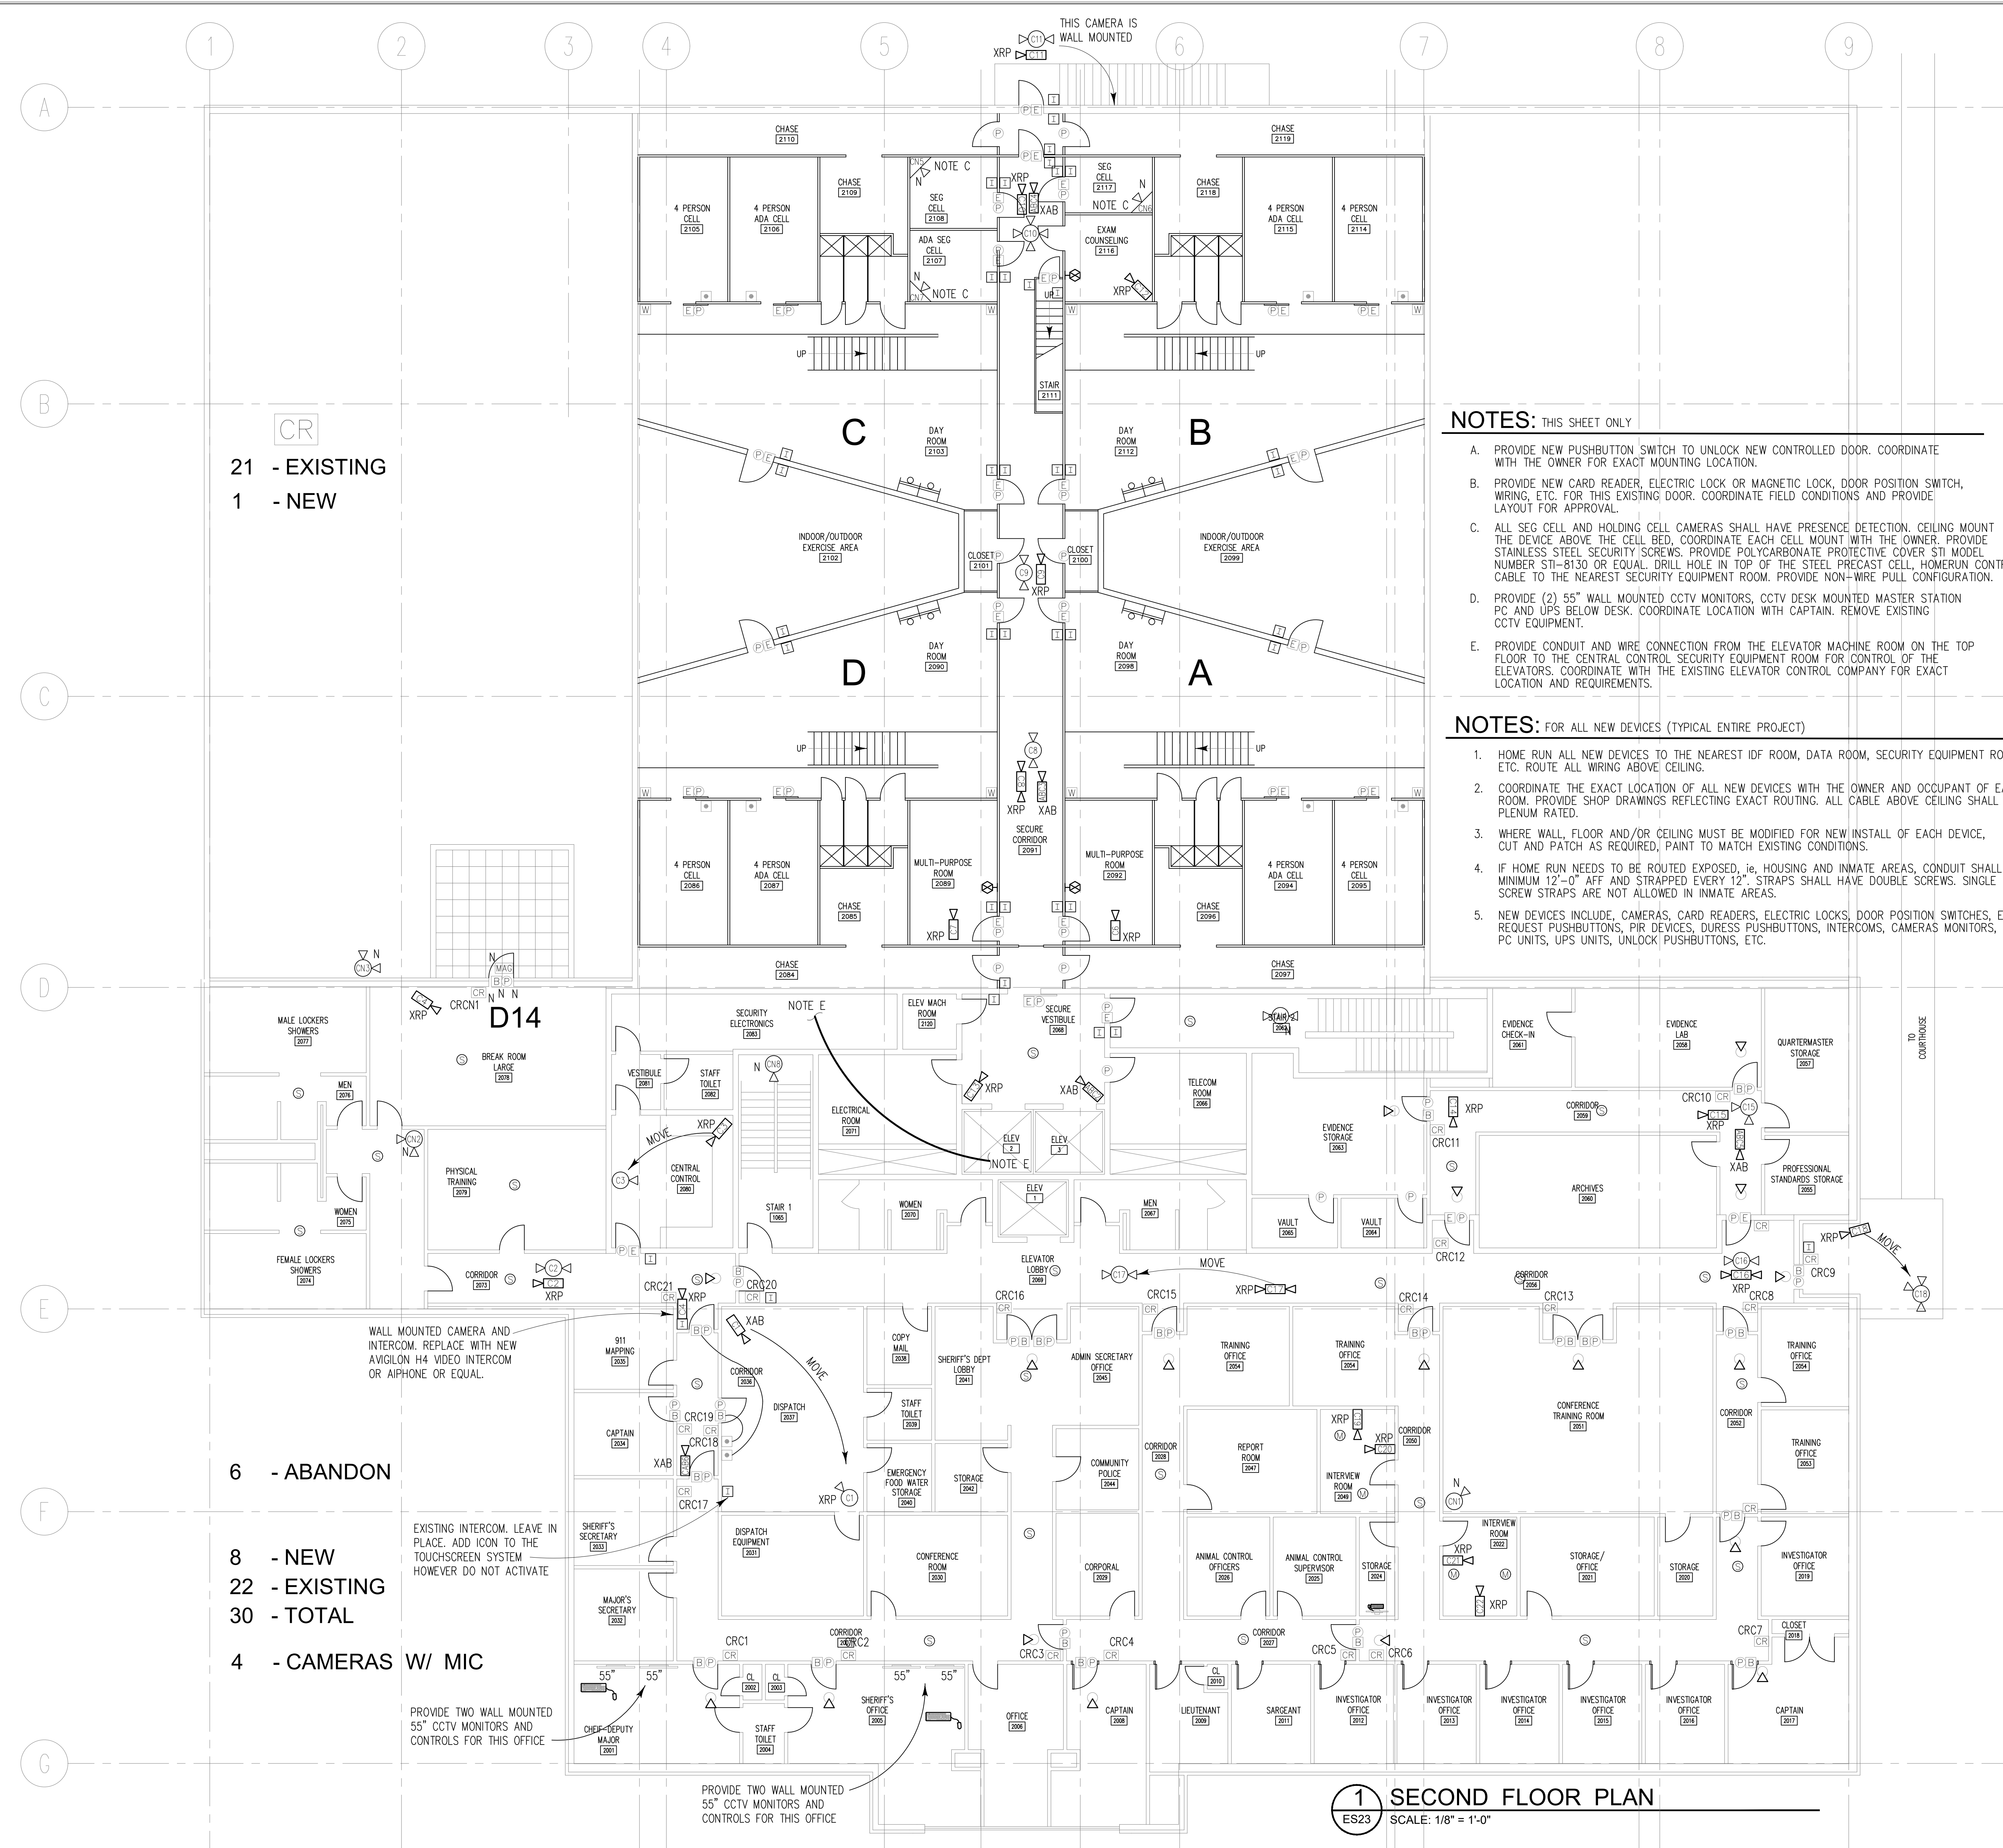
THIS CAMERA IS WALL MOUNTED

1 2 3 4 5 6 7 8 9

A B C D E F G

CR
21 - EXISTING
1 - NEW

NOTES: THIS SHEET ONLY

A. PROVIDE NEW PUSHBUTTON SWITCH TO UNLOCK NEW CONTROLLED DOOR. COORDINATE WITH THE OWNER FOR EXACT MOUNTING LOCATION.

B. PROVIDE NEW CARD READER, ELECTRIC LOCK OR MAGNETIC LOCK, DOOR POSITION SWITCH, WIRING, ETC. FOR THIS EXISTING DOOR. COORDINATE FIELD CONDITIONS AND PROVIDE LAYOUT FOR APPROVAL.

C. ALL SEG CELL AND HOLDING CELL CAMERAS SHALL HAVE PRESENCE DETECTION. CEILING MOUNT THE DEVICE ABOVE THE CELL BED, COORDINATE EACH CELL MOUNT WITH THE OWNER. PROVIDE STAINLESS STEEL SECURITY SCREWS. PROVIDE POLYCARBONATE PROTECTIVE COVER STI MODEL NUMBER STI-8130 OR EQUAL. DRILL HOLE IN TOP OF THE STEEL PRECAST CELL, HOMERUN CONTR CABLE TO THE NEAREST SECURITY EQUIPMENT ROOM. PROVIDE NON-WIRE PULL CONFIGURATION.

D. PROVIDE (2) 55" WALL MOUNTED CCTV MONITORS, CCTV DESK MOUNTED MASTER STATION PC AND UPS BELOW DESK. COORDINATE LOCATION WITH CAPTAIN. REMOVE EXISTING CCTV EQUIPMENT.

E. PROVIDE CONDUIT AND WIRE CONNECTION FROM THE ELEVATOR MACHINE ROOM ON THE TOP FLOOR TO THE CENTRAL CONTROL SECURITY EQUIPMENT ROOM FOR CONTROL OF THE ELEVATORS. COORDINATE WITH THE EXISTING ELEVATOR CONTROL COMPANY FOR EXACT LOCATION AND REQUIREMENTS.

NOTES: FOR ALL NEW DEVICES (TYPICAL ENTIRE PROJECT)

1. HOME RUN ALL NEW DEVICES TO THE NEAREST IDF ROOM, DATA ROOM, SECURITY EQUIPMENT RO ETC. ROUTE ALL WIRING ABOVE CEILING.

2. COORDINATE THE EXACT LOCATION OF ALL NEW DEVICES WITH THE OWNER AND OCCUPANT OF E ROOM. PROVIDE SHOP DRAWINGS REFLECTING EXACT ROUTING. ALL CABLE ABOVE CEILING SHALL PLENUM RATED.

3. WHERE WALL, FLOOR AND/OR CEILING MUST BE MODIFIED FOR NEW INSTALL OF EACH DEVICE, CUT AND PATCH AS REQUIRED, PAINT TO MATCH EXISTING CONDITIONS.

4. IF HOME RUN NEEDS TO BE ROUTED EXPOSED, ie, HOUSING AND INMATE AREAS, CONDUIT SHALL MINIMUM 12'-0" AFF AND STRAPPED EVERY 12". STRAPS SHALL HAVE DOUBLE SCREWS. SINGLE SCREW STRAPS ARE NOT ALLOWED IN INMATE AREAS.

5. NEW DEVICES INCLUDE, CAMERAS, CARD READERS, ELECTRIC LOCKS, DOOR POSITION SWITCHES, E REQUEST PUSHBUTTONS, PIR DEVICES, DURESS PUSHBUTTONS, INTERCOMS, CAMERAS MONITORS, PC UNITS, UPS UNITS, UNLOCK PUSHBUTTONS, ETC.

C B D A D14

WALL MOUNTED CAMERA AND INTERCOM. REPLACE WITH NEW AVIGILON H4 VIDEO INTERCOM OR AIPHONE OR EQUAL.

6 - ABANDON

EXISTING INTERCOM. LEAVE IN PLACE. ADD ICON TO THE TOUCHSCREEN SYSTEM HOWEVER DO NOT ACTIVATE

8 - NEW
22 - EXISTING
30 - TOTAL
4 - CAMERAS W/ MIC

PROVIDE TWO WALL MOUNTED 55" CCTV MONITORS AND CONTROLS FOR THIS OFFICE

PROVIDE TWO WALL MOUNTED 55" CCTV MONITORS AND CONTROLS FOR THIS OFFICE

TO COURTHOUSE

1 ES23 SECOND FLOOR PLAN
SCALE: 1/8" = 1'-0"